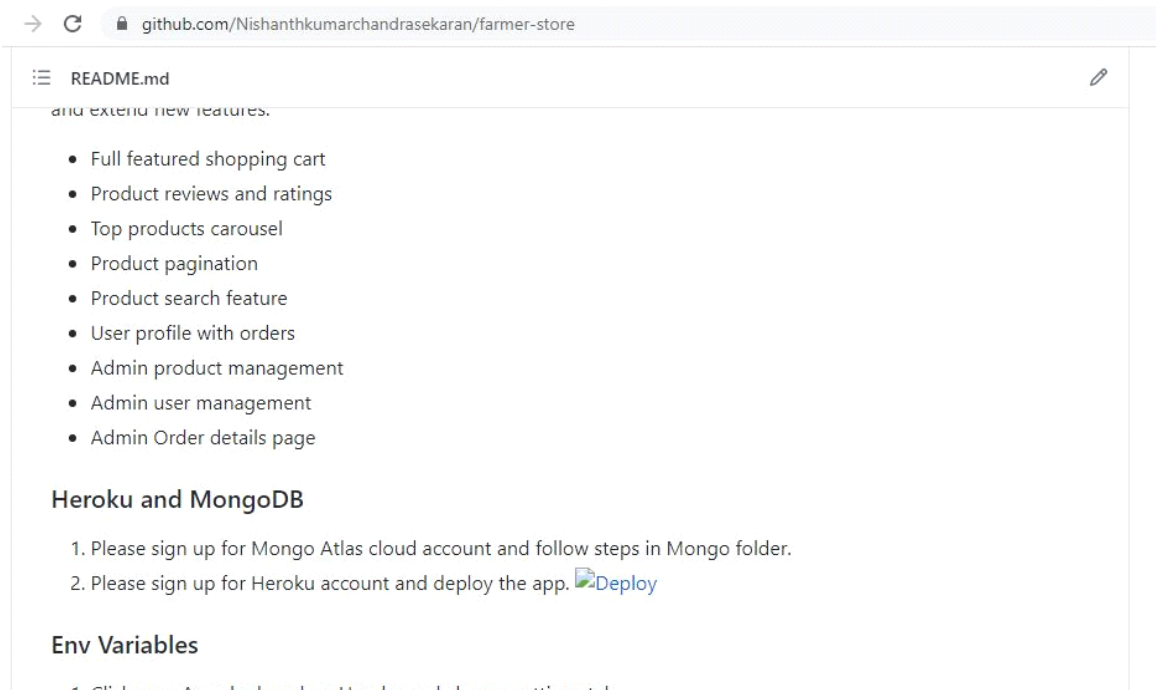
github.com/Nishanthkumarchandrasekaran/farmer-store

README.md

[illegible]

- Full featured shopping cart
- Product reviews and ratings
- Top products carousel
- Product pagination
- Product search feature
- User profile with orders
- Admin product management
- Admin user management
- Admin Order details page

## Heroku and MongoDB

1. Please sign up for Mongo Atlas cloud account and follow steps in Mongo folder.
2. Please sign up for Heroku account and deploy the app. Deploy

## Env Variables

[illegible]